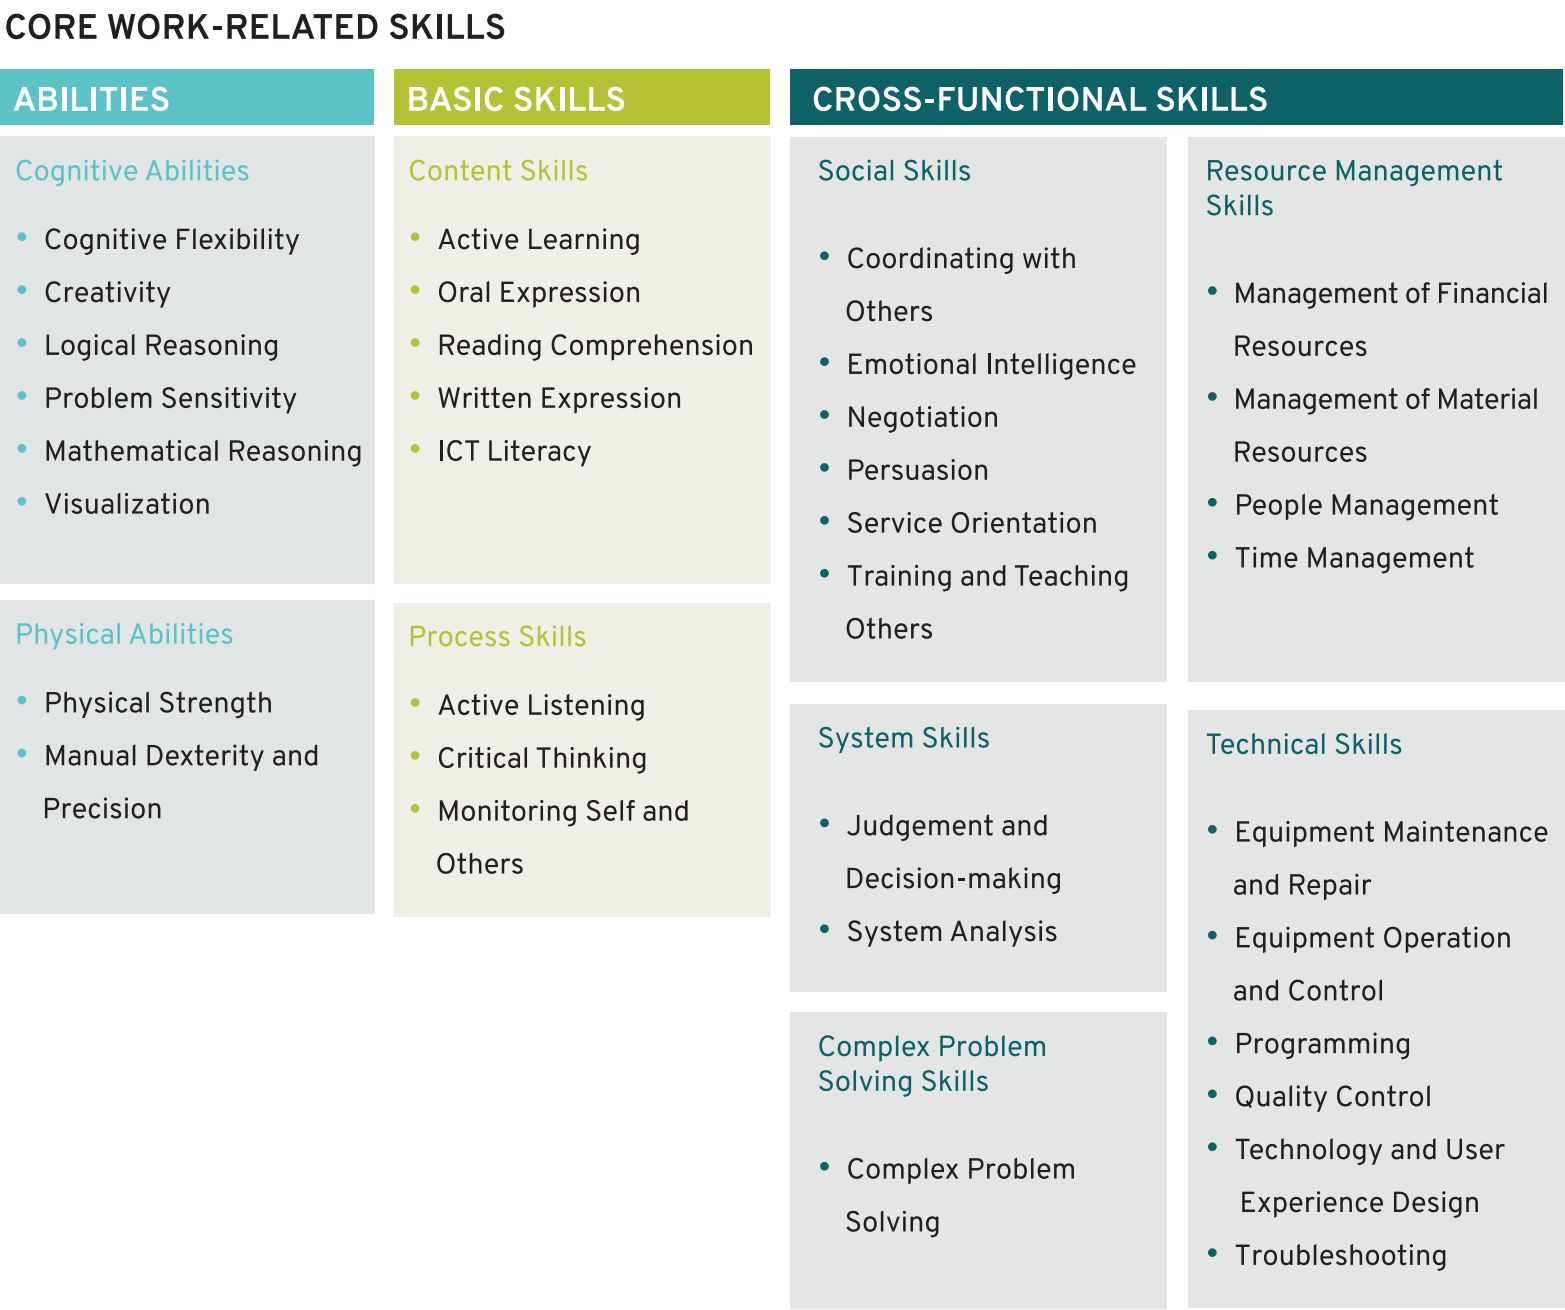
CORE WORK-RELATED SKILLS

ABILITIES

Cognitive Abilities

- Cognitive Flexibility
- Creativity
- Logical Reasoning
- Problem Sensitivity
- Mathematical Reasoning
- Visualization

Physical Abilities

- Physical Strength
- Manual Dexterity and Precision

BASIC SKILLS

Content Skills

- Active Learning
- Oral Expression
- Reading Comprehension
- Written Expression
- ICT Literacy

Process Skills

- Active Listening
- Critical Thinking
- Monitoring Self and Others

CROSS-FUNCTIONAL SKILLS

Social Skills

- Coordinating with Others
- Emotional Intelligence
- Negotiation
- Persuasion
- Service Orientation
- Training and Teaching Others

System Skills

- Judgement and Decision-making
- System Analysis

Complex Problem Solving Skills

- Complex Problem Solving

Resource Management Skills

- Management of Financial Resources
- Management of Material Resources
- People Management
- Time Management

Technical Skills

- Equipment Maintenance and Repair
- Equipment Operation and Control
- Programming
- Quality Control
- Technology and User Experience Design
- Troubleshooting